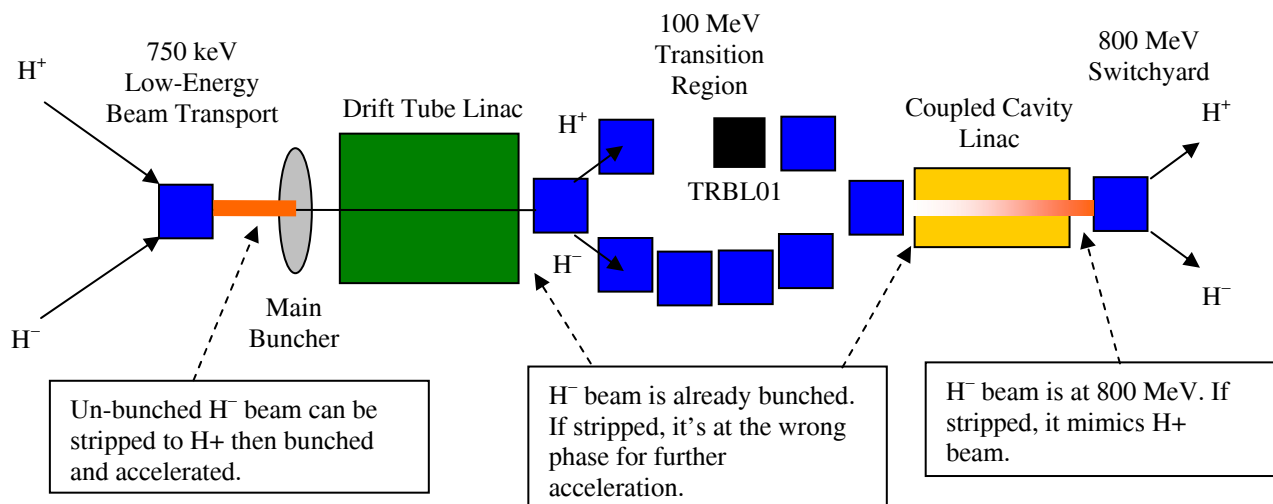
$H^+$

750 keV Low-Energy Beam Transport

$H^-$

Main Buncher

Drift Tube Linac

100 MeV Transition Region

$H^+$

TRBL01

$H^-$

Coupled Cavity Linac

800 MeV Switchyard

$H^+$

$H^-$

Un-bunched $H^-$ beam can be stripped to H+ then bunched and accelerated.

$H^-$ beam is already bunched. If stripped, it's at the wrong phase for further acceleration.

$H^-$ beam is at 800 MeV. If stripped, it mimics H+ beam.